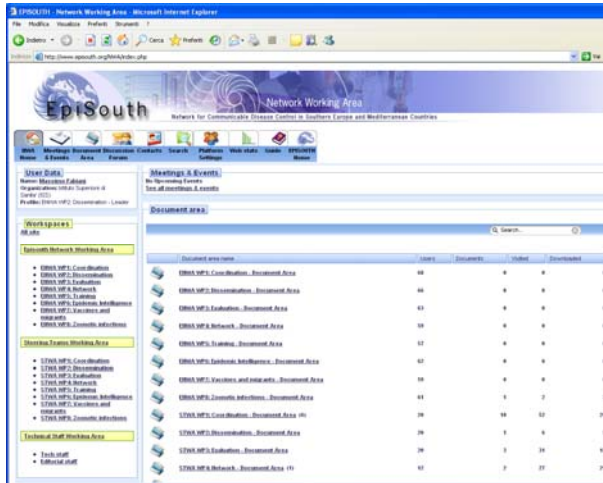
EPISOUTH - Network Working Area - Microsoft Internet Explorer
File Modifica Visualizza Preferiti Strumenti ?
Indietro Cerca Preferiti
Indirizzo http://www.episouth.org/NWA/index.php
Vai

EpiSouth
Network Working Area
Network for Communicable Disease Control in Southern Europe and Mediterranean Countries

NWA Home | Meetings & Events | Document Area | Discussion Forum | Contacts | Search | Platform Settings | Web stats | Guide | EPIS-NTW Home

User Data
Name: Massimo Fabiani
Organization: Istituto Superiore di Sanita' (ISS)
Profile: EWHA WP2: Dissemination - Leader

Workspaces
All info

Episouth Network Working Area
• EWHA WP1: Coordination
• EWHA WP2: Dissemination
• EWHA WP3: Evaluation
• EWHA WP4: Network
• EWHA WP5: Training
• EWHA WP6: Epidemic Intelligence
• EWHA WP7: Vaccines and migrants
• EWHA WP8: Zoonotic infections

Steering Teams Working Area
• STWA WP1: Coordination
• STWA WP2: Dissemination
• STWA WP3: Evaluation
• STWA WP4: Network
• STWA WP5: Training
• STWA WP6: Epidemic Intelligence
• STWA WP7: Vaccines and migrants
• STWA WP8: Zoonotic infections

Technical Staff Working Area
• Tech staff
• Editorial staff

Meetings & Events
No Upcoming Events
See all meetings & events

Document area

Search...

| | Document area name | Users | Documents | Visited | Downloaded |
|---|---|---|---|---|---|
| | EWHA WP1: Coordination - Document Area | 68 | 0 | 0 | |
| | EWHA WP2: Dissemination - Document Area | 66 | 0 | 0 | |
| | EWHA WP3: Evaluation - Document Area | 63 | 0 | 0 | |
| | EWHA WP4: Network - Document Area | 58 | 0 | 0 | |
| | EWHA WP5: Training - Document Area | 52 | 0 | 0 | |
| | EWHA WP6: Epidemic Intelligence - Document Area | 62 | 0 | 0 | |
| | EWHA WP7: Vaccines and migrants - Document Area | 58 | 0 | 0 | |
| | EWHA WP8: Zoonotic infections - Document Area | 61 | 1 | 2 | |
| | STWA WP1: Coordination - Document Area (4) | 39 | 10 | 52 | |
| | STWA WP2: Dissemination - Document Area | 39 | 1 | 6 | |
| | STWA WP3: Evaluation - Document Area | 39 | 2 | 24 | |
| | STWA WP4: Network - Document Area (1) | 42 | 3 | 27 | |